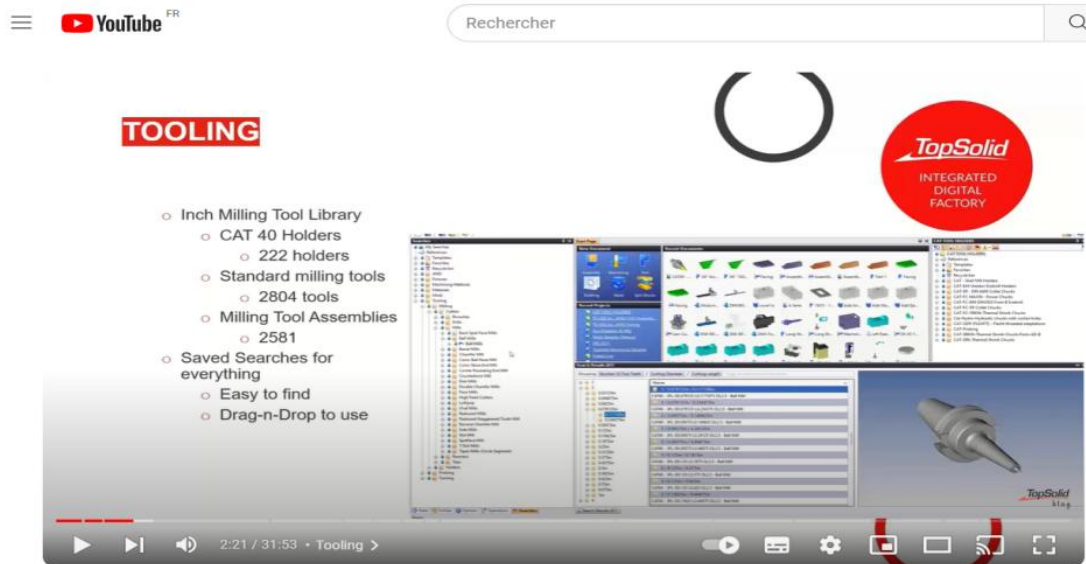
YouTube FR

Rechercher

TOOLING

TopSolid
INTEGRATED DIGITAL FACTORY

Inch Milling Tool Library
CAT 40 Holders
222 holders
Standard milling tools
2804 tools
Milling Tool Assemblies
2581
Saved Searches for everything
Easy to find
Drag-n-Drop to use

TopSolid
blog

2:21 / 31:53 • Tooling >